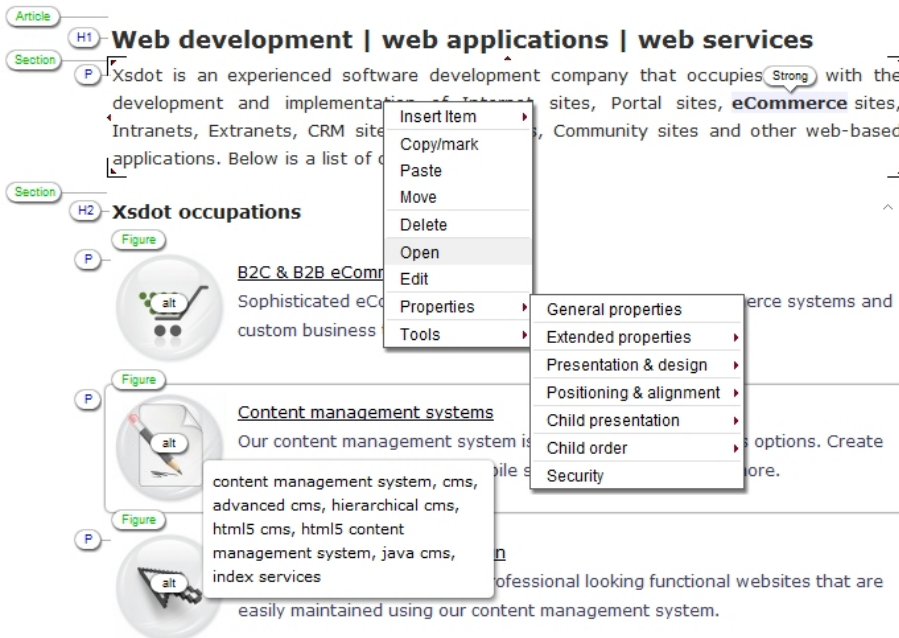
Article

H1 Web development | web applications | web services

Section

P Xsdot is an experienced software development company that occupies Strong with the development and implementation of Internet sites, Portal sites, eCommerce sites, Intranets, Extranets, CRM site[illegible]s, Community sites and other web-based applications. Below is a list of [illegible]

Insert Item
Copy/mark
Paste
Move
Delete
Open
Edit
Properties
Tools

General properties
Extended properties
Presentation & design
Positioning & alignment
Child presentation
Child order
Security

Section

H2 Xsdot occupations

Figure

P

alt

B2C & B2B eComm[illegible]

Sophisticated eC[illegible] erce systems and custom business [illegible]

Figure

P

alt

Content management systems

Our content management system is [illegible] s options. Create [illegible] bile s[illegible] ore.

content management system, cms, advanced cms, hierarchical cms, html5 cms, html5 content management system, java cms, index services

Figure

P

alt

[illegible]n

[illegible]ofessional looking functional websites that are easily maintained using our content management system.